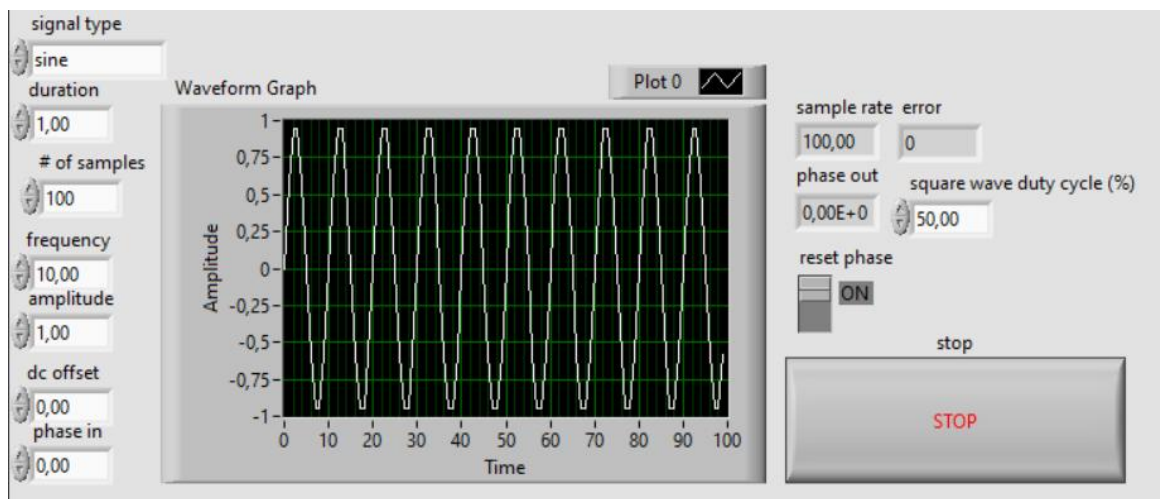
signal type
sine
duration
1,00
# of samples
100
frequency
10,00
amplitude
1,00
dc offset
0,00
phase in
0,00

Waveform Graph
Plot 0

Amplitude
1
0,75
0,5
0,25
0
-0,25
-0,5
-0,75
-1
0 10 20 30 40 50 60 70 80 90 100
Time

sample rate
100,00
error
0
phase out
0,00E+0
square wave duty cycle (%)
50,00
reset phase
ON
stop
STOP